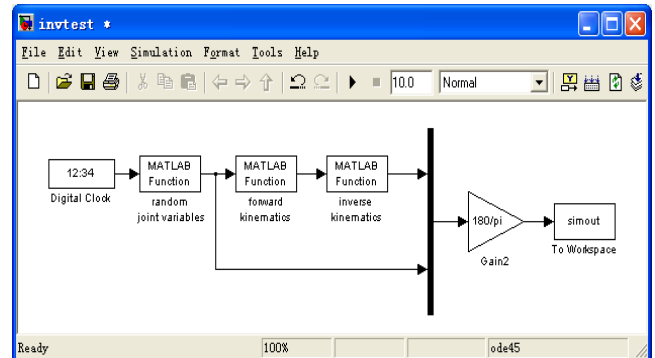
invtest *

File Edit View Simulation Format Tools Help

10.0 Normal

12:34
Digital Clock

MATLAB Function
random joint variables

MATLAB Function
forward kinematics

MATLAB Function
inverse kinematics

180/pi
Gain2

simout
To Workspace

Ready 100% ode45